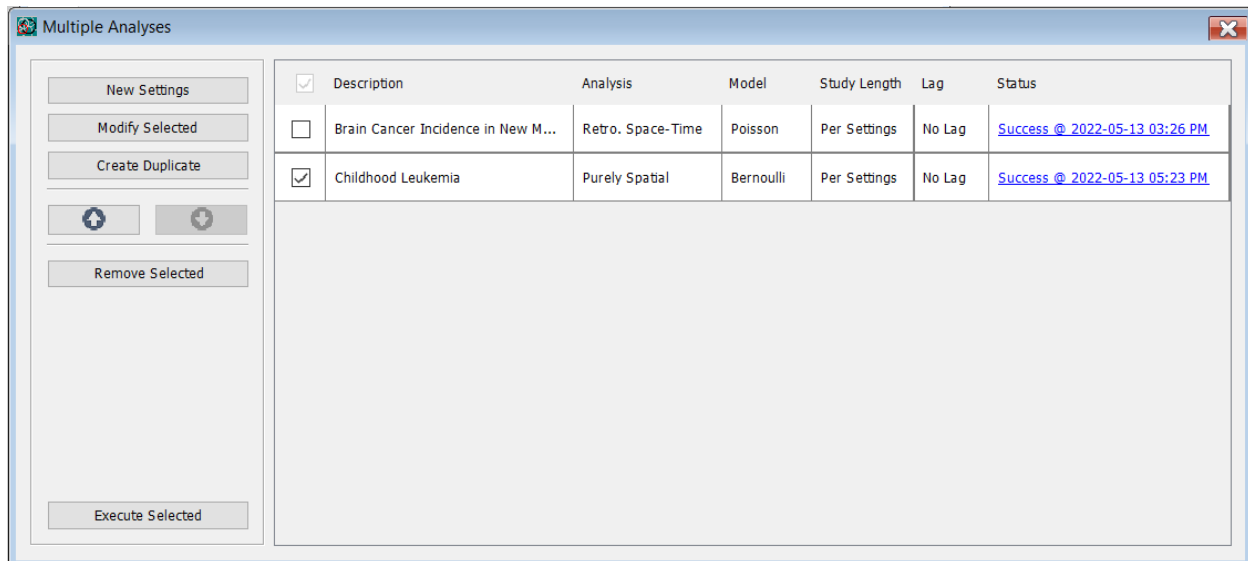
Multiple Analyses

New Settings
Modify Selected
Create Duplicate
Remove Selected
Execute Selected

| | Description | Analysis | Model | Study Length | Lag | Status |
|---|---|---|---|---|---|---|
| ☐ | Brain Cancer Incidence in New M... | Retro. Space-Time | Poisson | Per Settings | No Lag | Success @ 2022-05-13 03:26 PM |
| ☑ | Childhood Leukemia | Purely Spatial | Bernoulli | Per Settings | No Lag | Success @ 2022-05-13 05:23 PM |